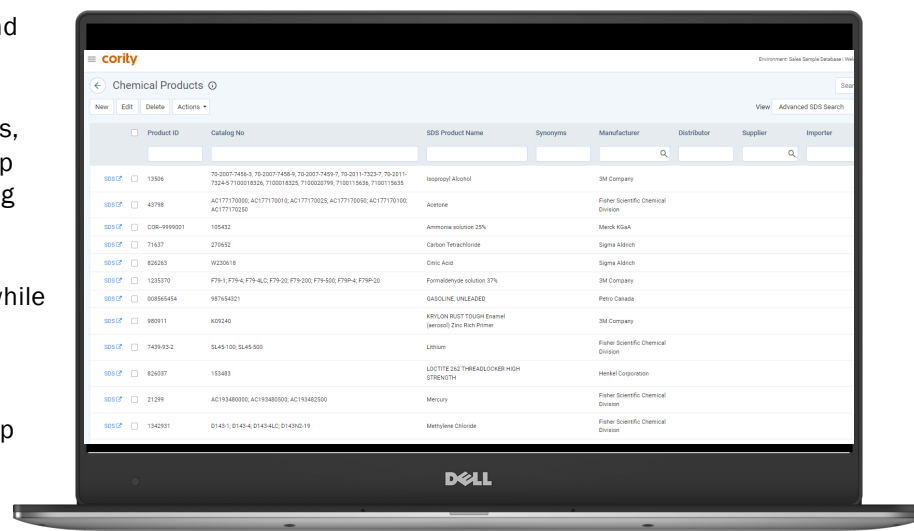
nd

s,
p
g

while

p

≡ cority

Environment: Sales Sample Database | Wel

Chemical Products ⓘ

Sear

New Edit Delete Actions ▾

View Advanced SDS Search

| | Product ID | Catalog No | SDS Product Name | Synonyms | Manufacturer | Distributor | Supplier | Importer |
|---|---|---|---|---|---|---|---|---|
| SDS | 13506 | 70-2007-7456-3, 70-2007-7458-9, 70-2007-7459-7, 70-2011-7323-7, 70-2011-7324-5 7100018326, 7100018325, 7100020799, 7100115636, 7100115635 | Isopropyl Alcohol | | 3M Company | | | |
| SDS | 43798 | AC177170000; AC177170010; AC177170025; AC177170050; AC177170100; AC177170250 | Acetone | | Fisher Scientific Chemical Division | | | |
| SDS | COR--9999001 | 105432 | Ammonia solution 25% | | Merck KGaA | | | |
| SDS | 71637 | 270652 | Carbon Tetrachloride | | Sigma Aldrich | | | |
| SDS | 826263 | W230618 | Citric Acid | | Sigma Aldrich | | | |
| SDS | 1235370 | F79-1; F79-4; F79-4LC; F79-20; F79-200; F79-500; F79P-4; F79P-20 | Formaldehyde solution 37% | | 3M Company | | | |
| SDS | 008565454 | 987654321 | GASOLINE, UNLEADED | | Petro Canada | | | |
| SDS | 980911 | K09240 | KRYLON RUST TOUGH Enamel (aerosol) Zinc Rich Primer | | 3M Company | | | |
| SDS | 7439-93-2 | SL45-100; SL45-500 | Lithium | | Fisher Scientific Chemical Division | | | |
| SDS | 826037 | 153483 | LOCTITE 262 THREADLOCKER HIGH STRENGTH | | Henkel Corporation | | | |
| SDS | 21299 | AC193480000; AC193480500; AC193482500 | Mercury | | Fisher Scientific Chemical Division | | | |
| SDS | 1342931 | D143-1; D143-4; D143-4LC; D143N2-19 | Methylene Chloride | | Fisher Scientific Chemical Division | | | |

DELL